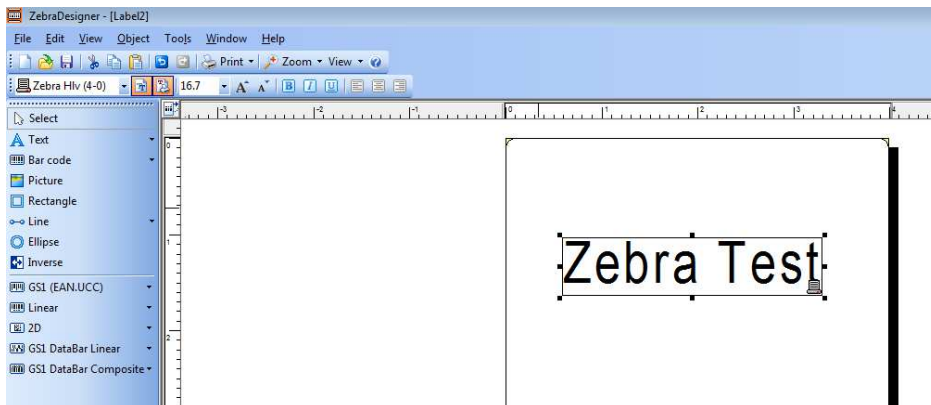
ZebraDesigner - [Label2]

File Edit View Object Tools Window Help

Print Zoom View

Zebra Hlv (4-0) 16.7

Select
Text
Bar code
Picture
Rectangle
Line
Ellipse
Inverse
GS1 (EAN.UCC)
Linear
2D
GS1 DataBar Linear
GS1 DataBar Composite

-3 -2 -1 0 1 2 3 4

0
1
2

Zebra Test